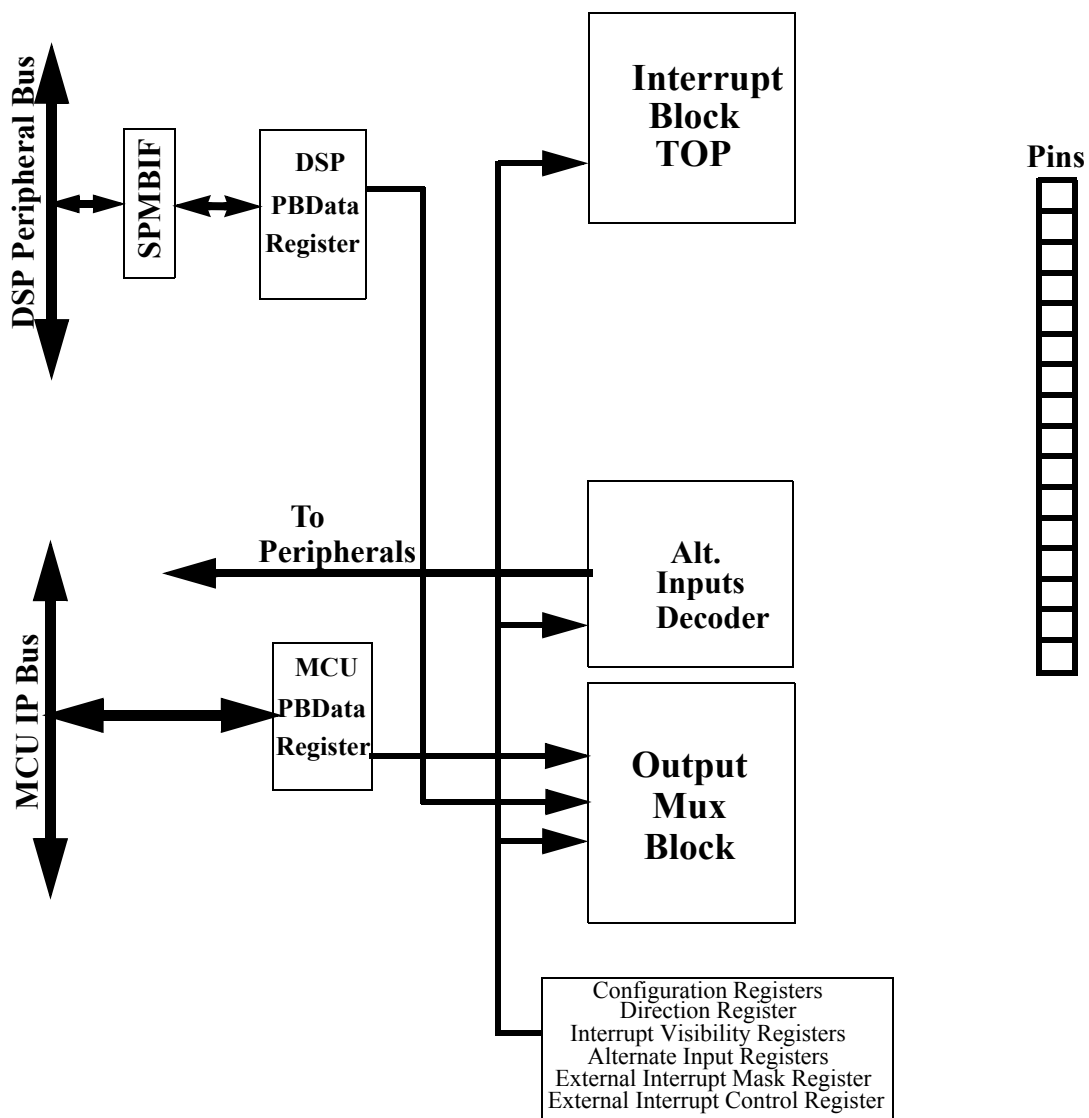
DSP Peripheral Bus

SPMBIF

DSP
PBData
Register

Interrupt
Block
TOP

Pins

To
Peripherals

Alt.
Inputs
Decoder

MCU IP Bus

MCU
PBData
Register

Output
Mux
Block

Configuration Registers
Direction Register
Interrupt Visibility Registers
Alternate Input Registers
External Interrupt Mask Register
External Interrupt Control Register